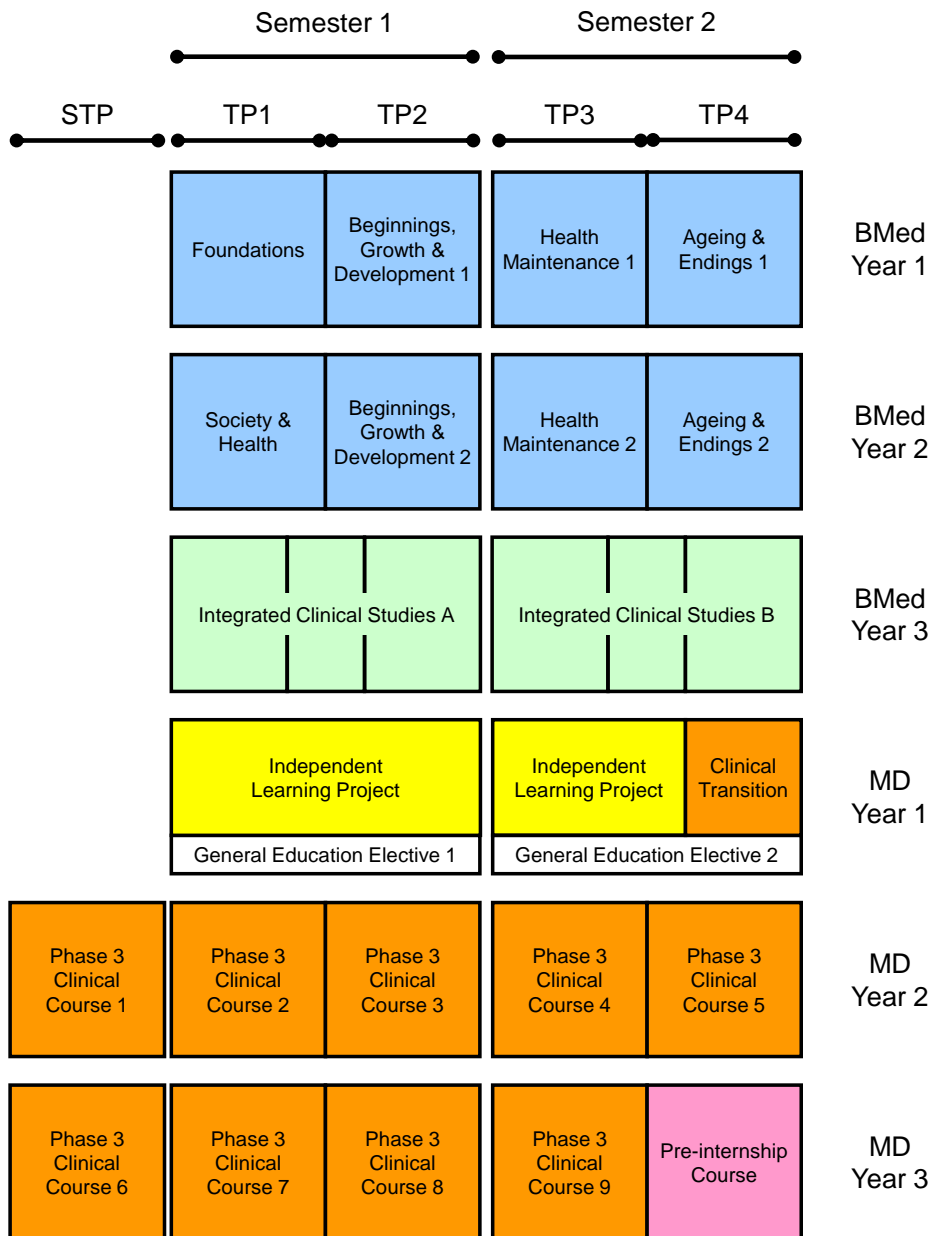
Semester 1
Semester 2

STP
TP1
TP2
TP3
TP4

Foundations
Beginnings, Growth & Development 1
Health Maintenance 1
Ageing & Endings 1
BMed Year 1

Society & Health
Beginnings, Growth & Development 2
Health Maintenance 2
Ageing & Endings 2
BMed Year 2

Integrated Clinical Studies A
Integrated Clinical Studies B
BMed Year 3

Independent Learning Project
Independent Learning Project
Clinical Transition
General Education Elective 1
General Education Elective 2
MD Year 1

Phase 3 Clinical Course 1
Phase 3 Clinical Course 2
Phase 3 Clinical Course 3
Phase 3 Clinical Course 4
Phase 3 Clinical Course 5
MD Year 2

Phase 3 Clinical Course 6
Phase 3 Clinical Course 7
Phase 3 Clinical Course 8
Phase 3 Clinical Course 9
Pre-internship Course
MD Year 3